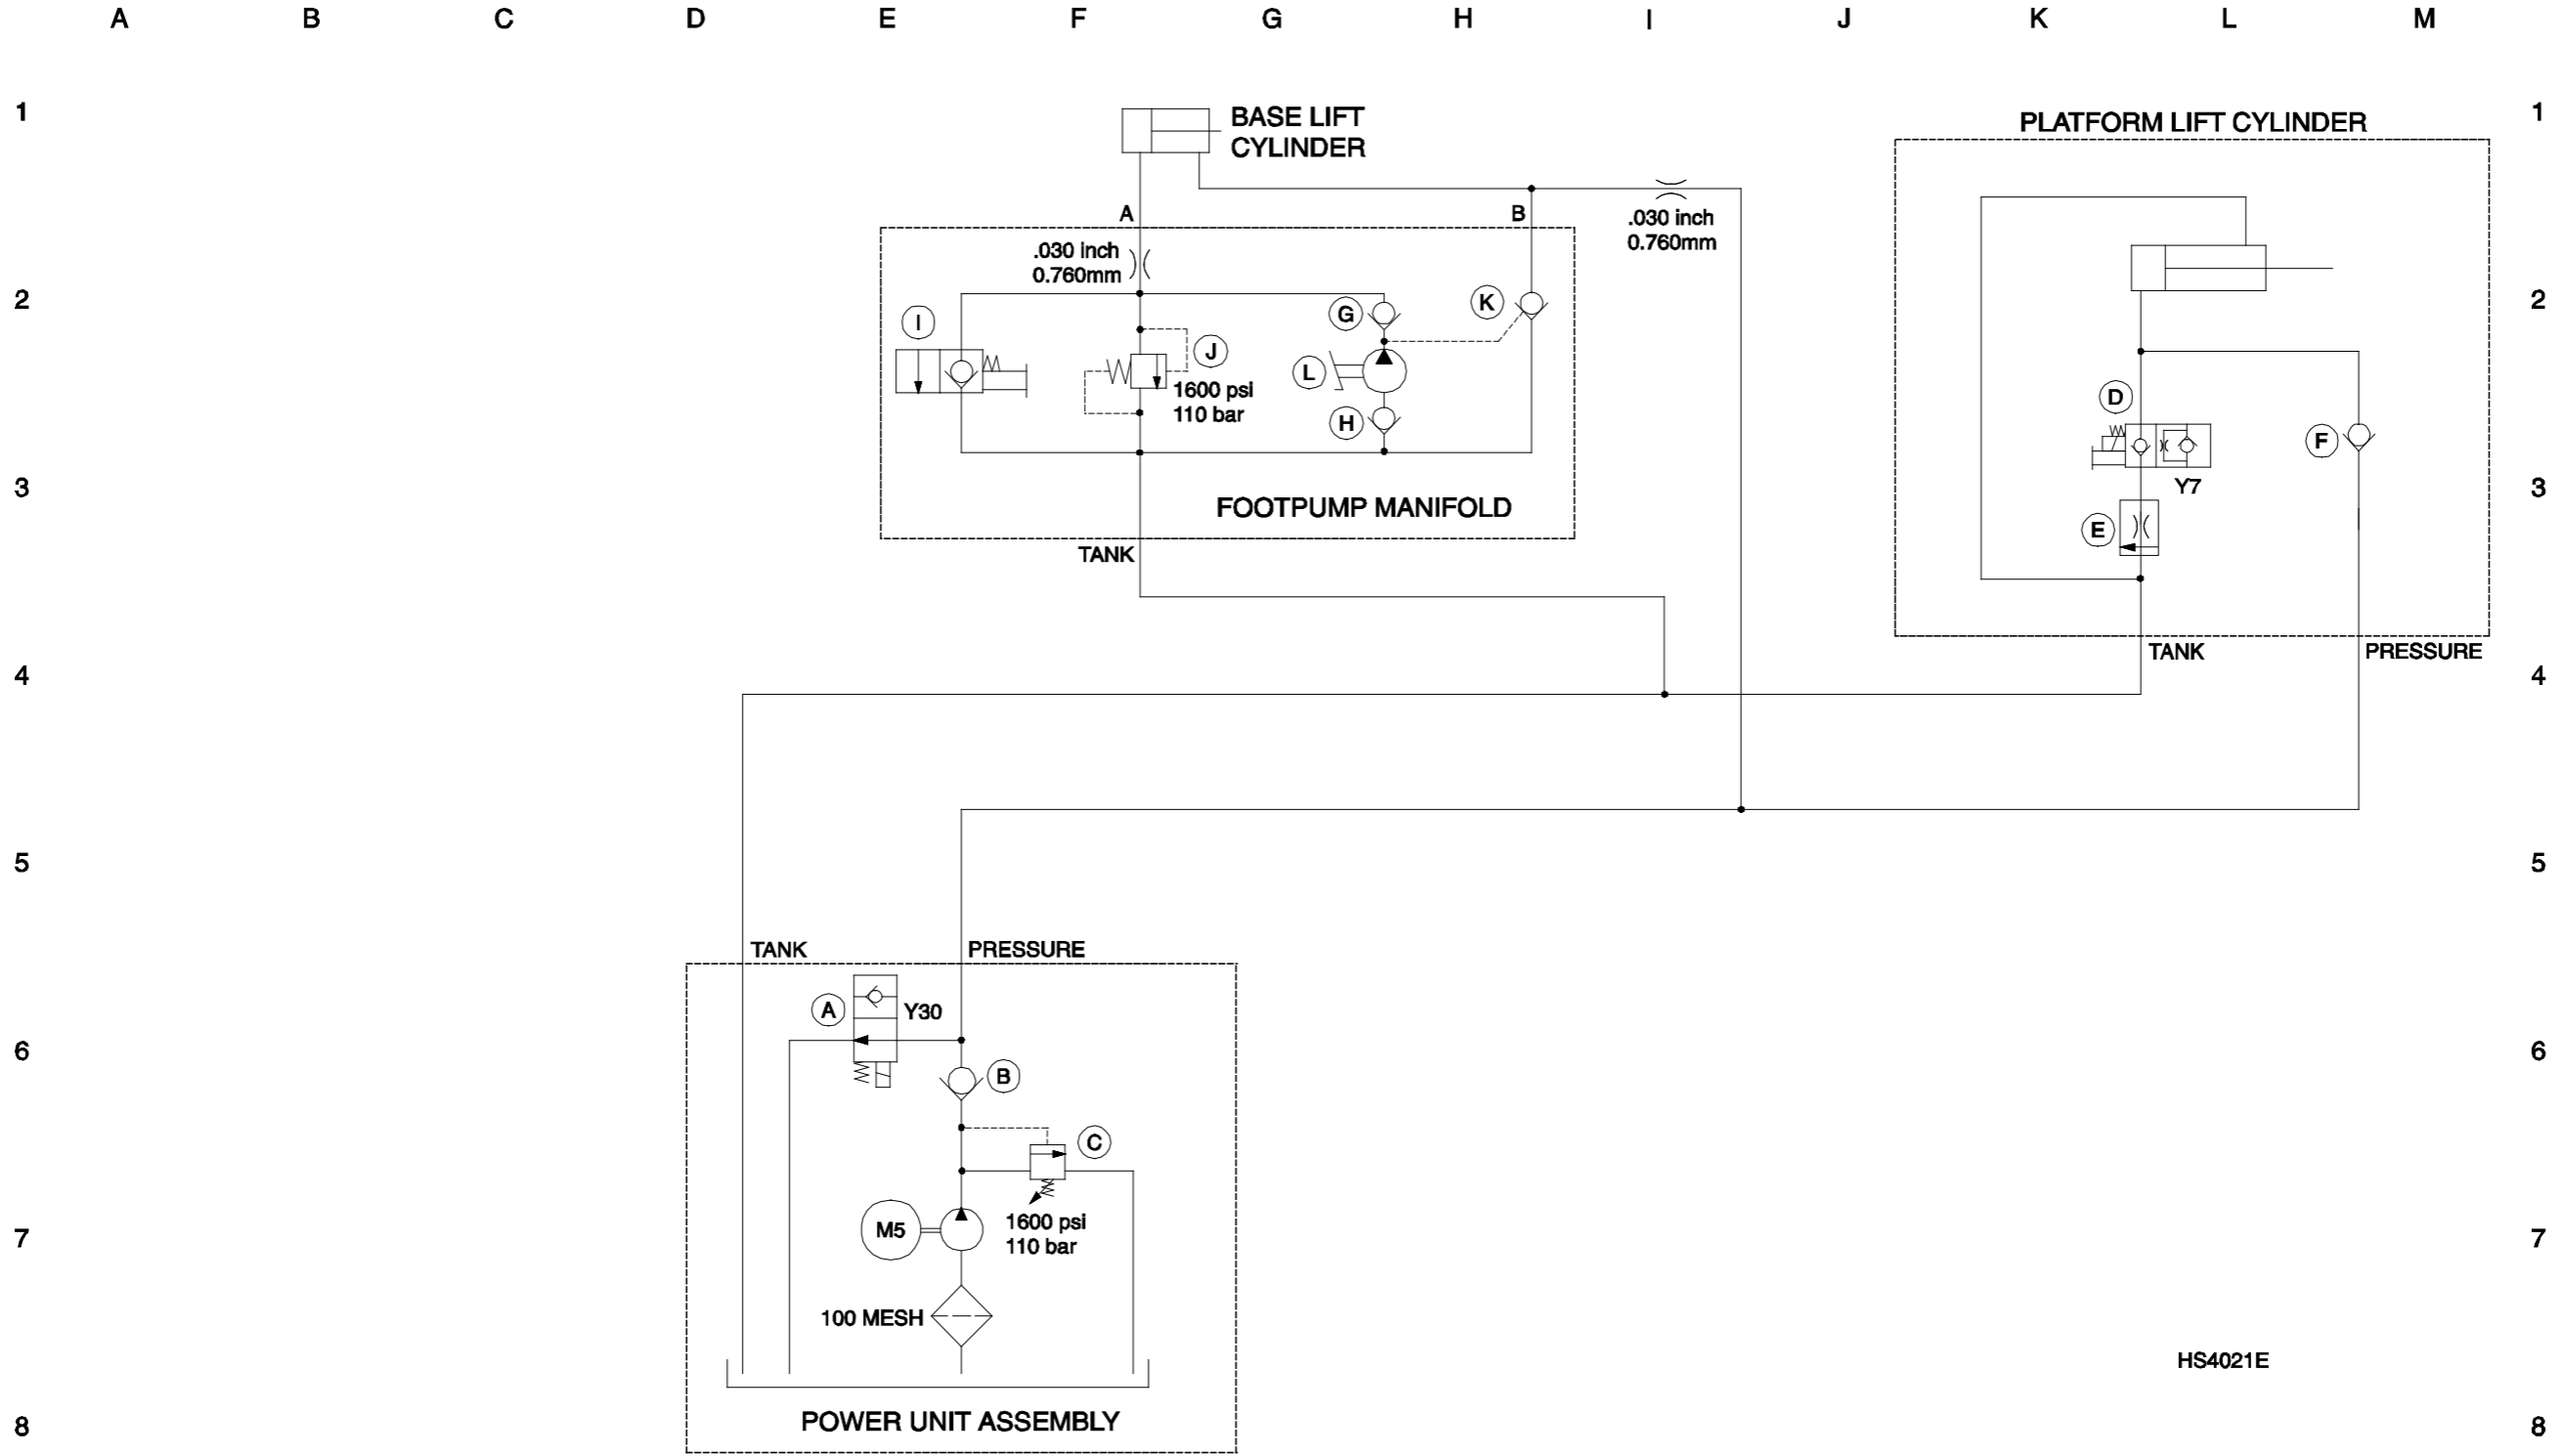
A B C D E F G H I J K L M

1
2
3
4
5
6
7
8

BASE LIFT CYLINDER

PLATFORM LIFT CYLINDER

A

B

.030 inch
0.760mm

.030 inch
0.760mm

I

J

G

K

L

H

1600 psi
110 bar

FOOTPUMP MANIFOLD

TANK

D

Y7

F

E

TANK

PRESSURE

TANK

PRESSURE

A

Y30

B

C

M5

1600 psi
110 bar

100 MESH

POWER UNIT ASSEMBLY

HS4021E

1
2
3
4
5
6
7
8